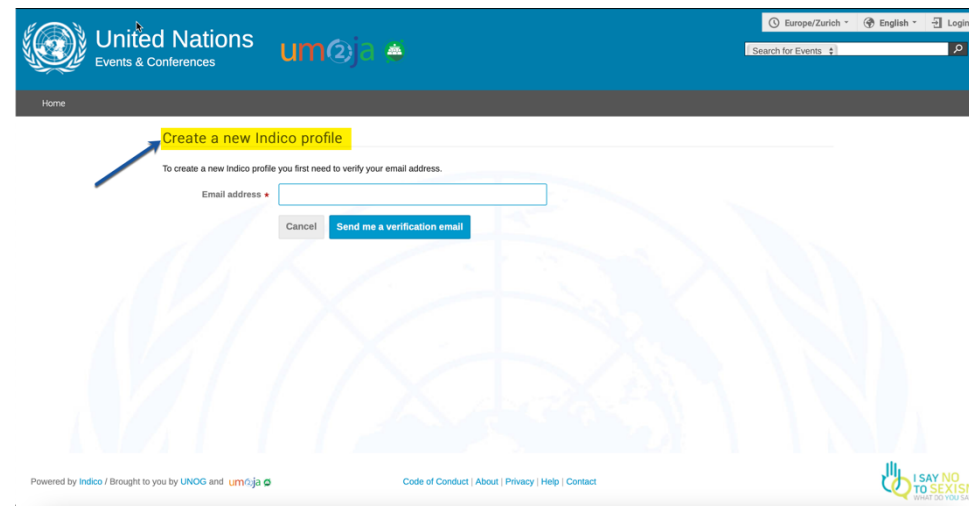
United Nations
Events & Conferences

umoja

Europe/Zurich
English
Login

Search for Events

Home

Create a new Indico profile

To create a new Indico profile you first need to verify your email address.

Email address *

Cancel
Send me a verification email

Powered by Indico / Brought to you by UNOG and umoja

Code of Conduct | About | Privacy | Help | Contact

I SAY NO TO SEXISM
WHAT DO YOU SA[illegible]